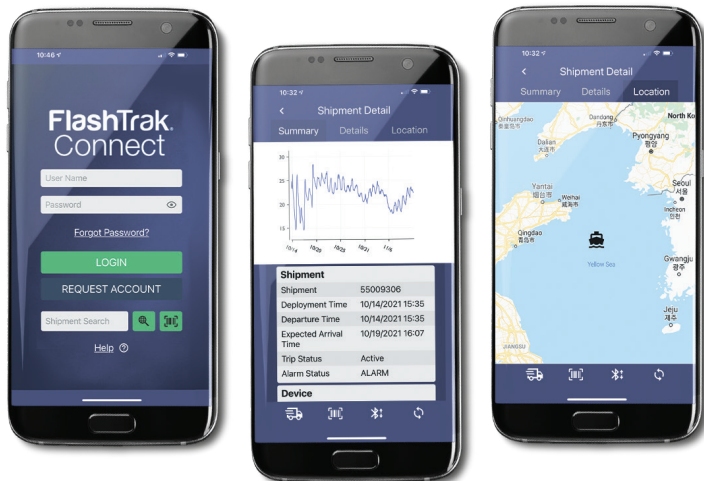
10:46

FlashTrak Connect

User Name

Password

Forgot Password?

LOGIN

REQUEST ACCOUNT

Shipment Search

Help

10:32

Shipment Detail

Summary Details Location

30
25
20
15
10

10/14 10/20 10/25 10/31 11/6

Shipment

| Shipment | 55009306 |
|---|---|
| Deployment Time | 10/14/2021 15:35 |
| Departure Time | 10/14/2021 15:35 |
| Expected Arrival Time | 10/19/2021 16:07 |
| Trip Status | Active |
| Alarm Status | ALARM |

Device

10:32

Shipment Detail

Summary Details Location

Dandong
丹东市
Dalian
大连市
Pyongyang
평양
North Ko
Yantai
烟台市
Weihai
威海市
Seoul
서울
Incheon
인천
Qingdao
青岛市
Yellow Sea
Gwangju
광주
Jeju
제주